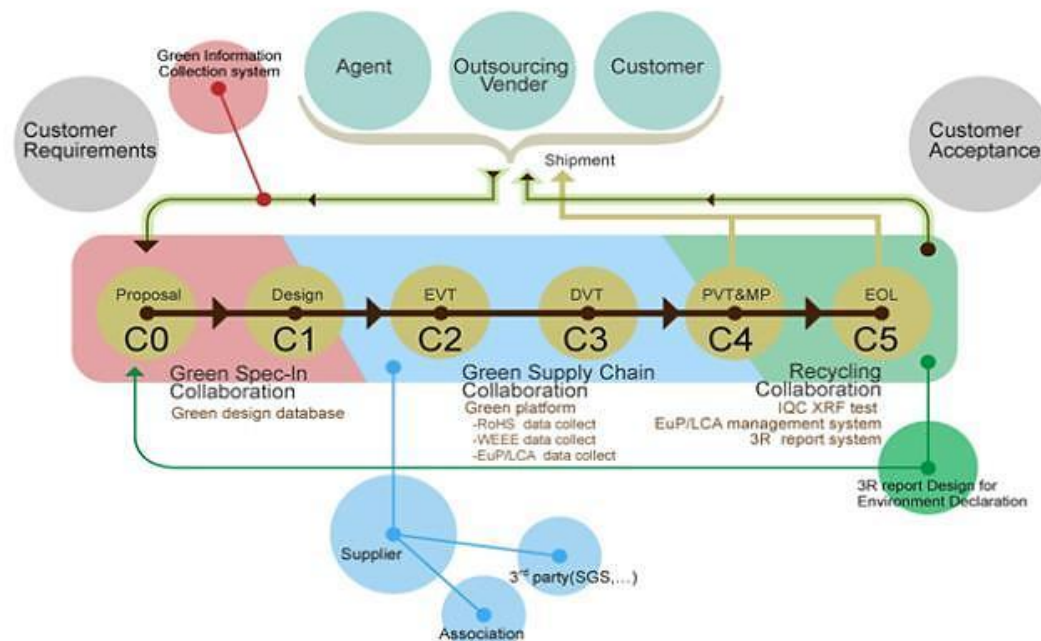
Green Information Collection system

Agent

Outsourcing Vender

Customer

Customer Requirements

Shipment

Customer Acceptance

Proposal
C0

Design
C1

EVT
C2

DVT
C3

PVT&MP
C4

EOL
C5

Green Spec-In Collaboration
Green design database

Green Supply Chain Collaboration
Green platform
-RoHS data collect
-WEEE data collect
-EuP/LCA data collect

Recycling Collaboration
IQC XRF test
EuP/LCA management system
3R report system

3R report Design for Environment Declaration

Supplier

3$^{rd}$ party(SGS,...)

Association